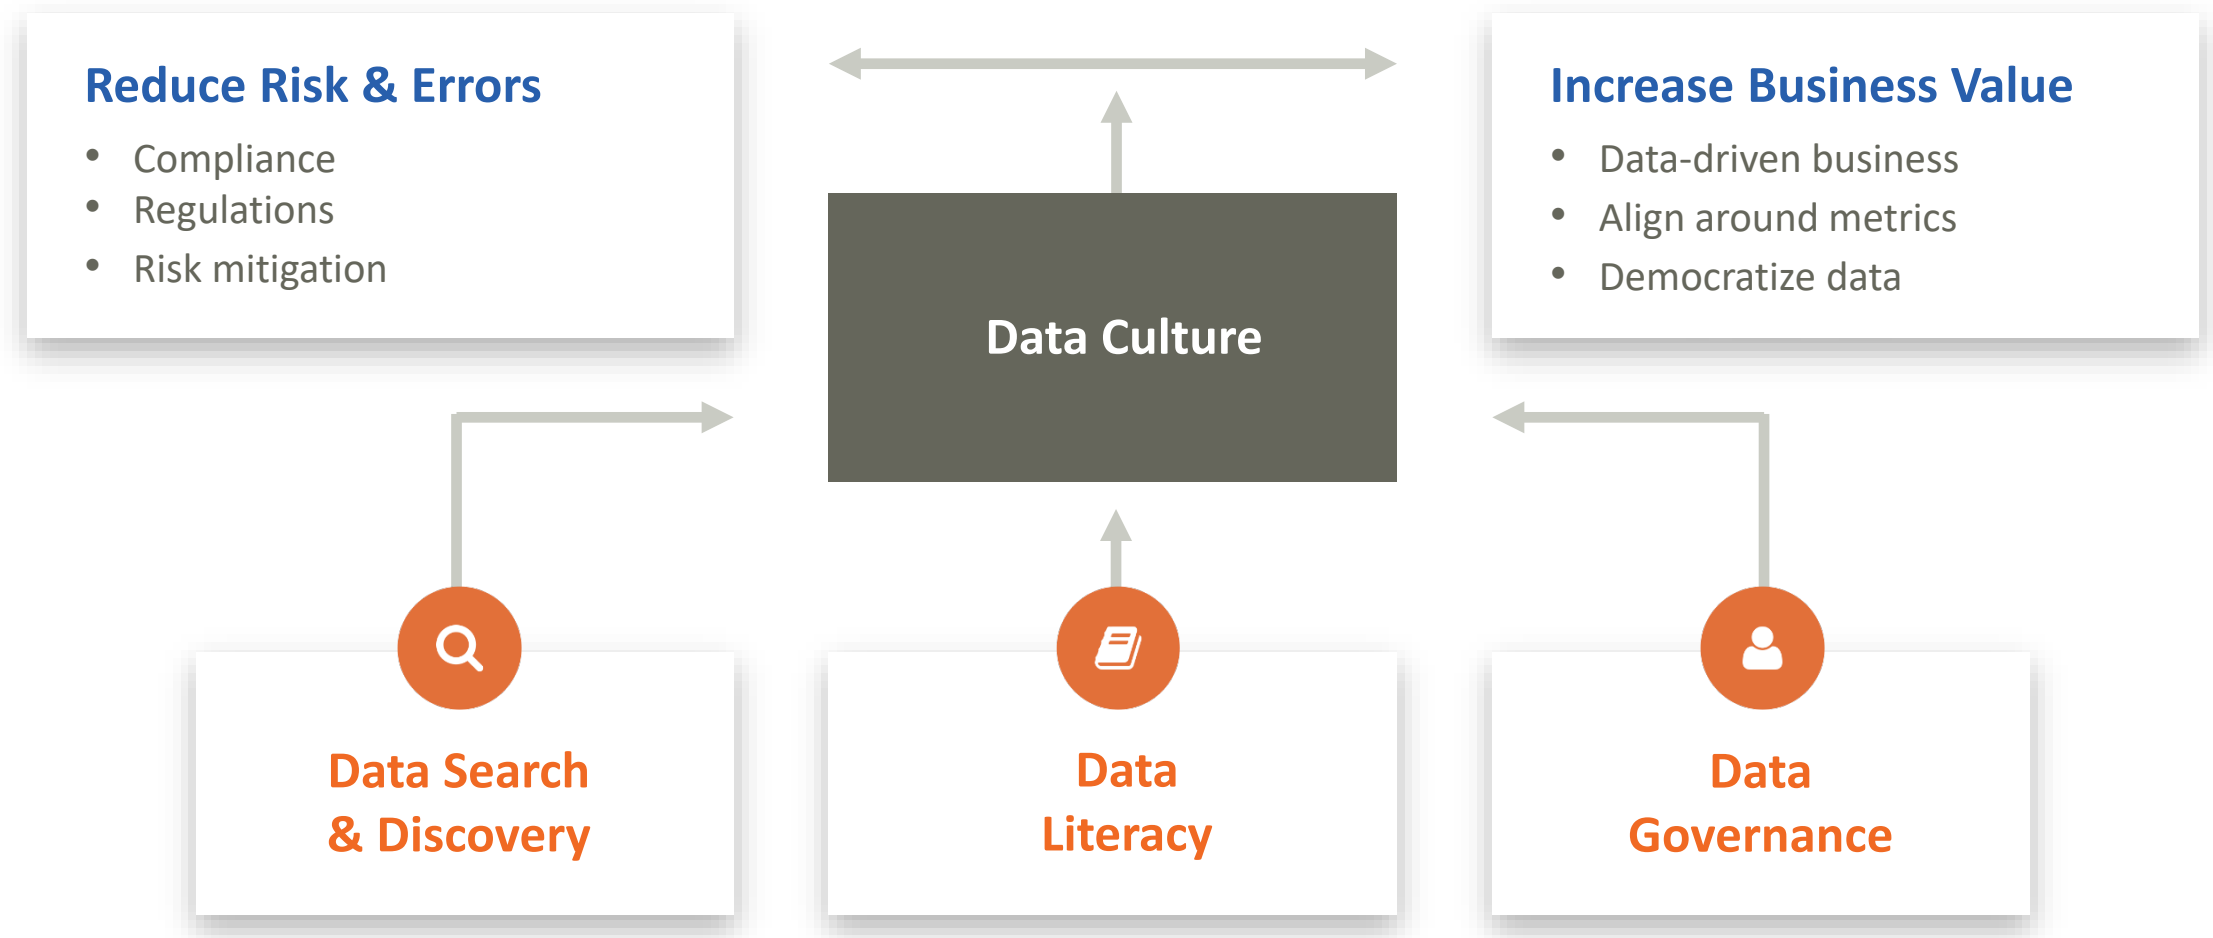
Reduce Risk & Errors

- Compliance
- Regulations
- Risk mitigation

Increase Business Value

- Data-driven business
- Align around metrics
- Democratize data

Data Culture

Data Search & Discovery

Data Literacy

Data Governance